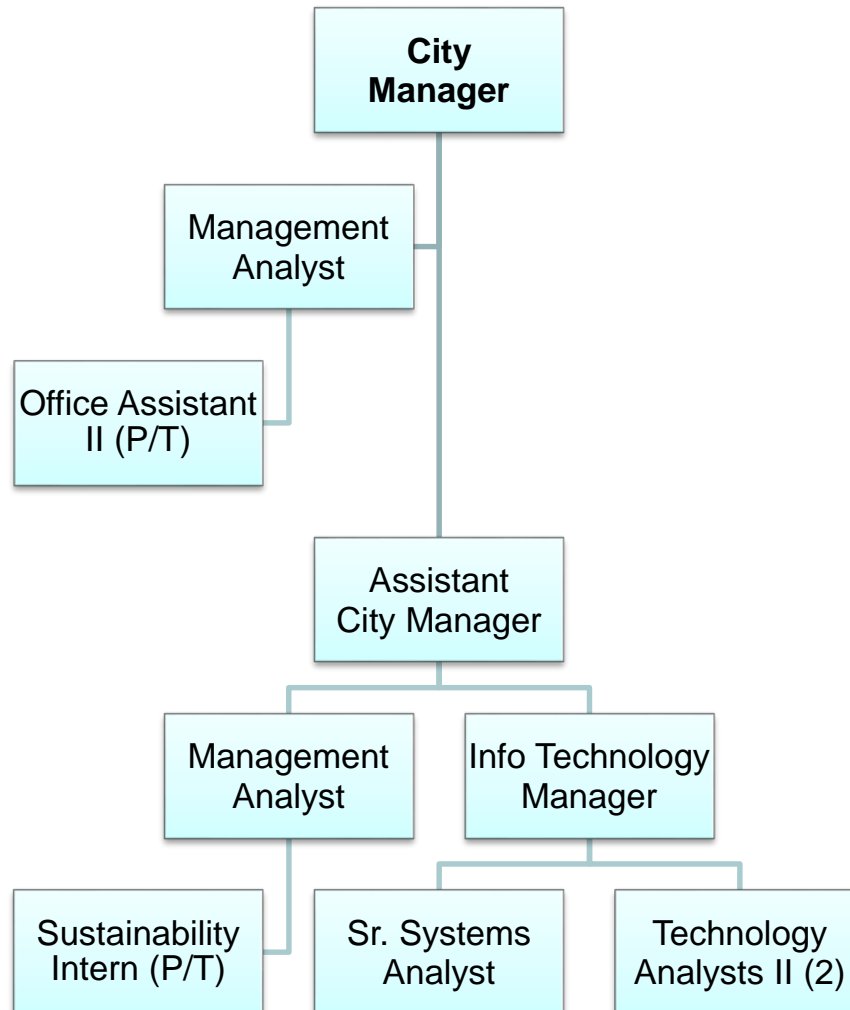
City Manager

Management Analyst

Office Assistant II (P/T)

Assistant City Manager

Management Analyst

Info Technology Manager

Sustainability Intern (P/T)

Sr. Systems Analyst

Technology Analysts II (2)